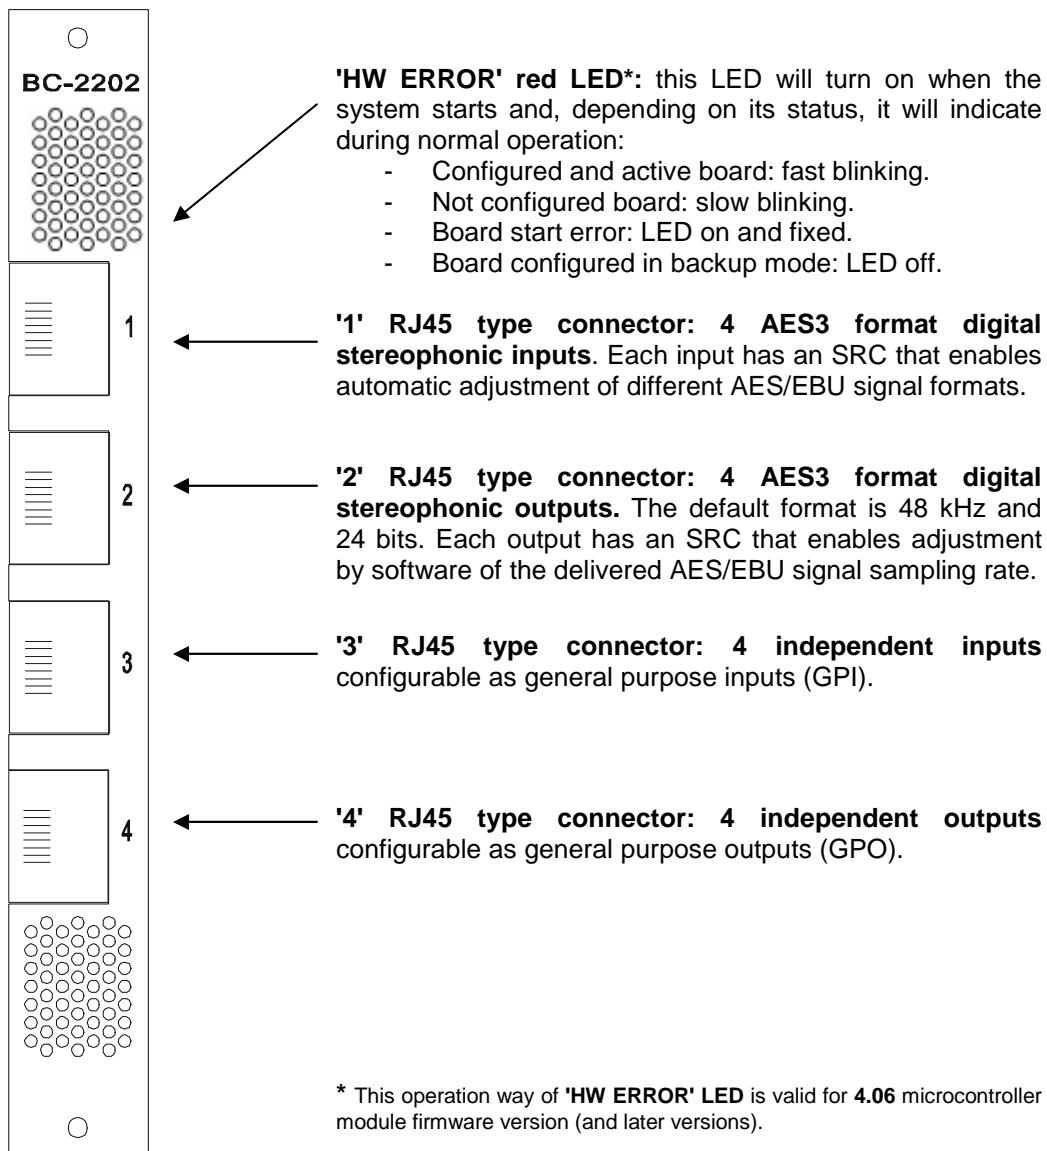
BC-2202

1

2

3

4

**'HW ERROR' red LED*:** this LED will turn on when the system starts and, depending on its status, it will indicate during normal operation:
- Configured and active board: fast blinking.
- Not configured board: slow blinking.
- Board start error: LED on and fixed.
- Board configured in backup mode: LED off.

**'1' RJ45 type connector: 4 AES3 format digital stereophonic inputs**. Each input has an SRC that enables automatic adjustment of different AES/EBU signal formats.

**'2' RJ45 type connector: 4 AES3 format digital stereophonic outputs.** The default format is 48 kHz and 24 bits. Each output has an SRC that enables adjustment by software of the delivered AES/EBU signal sampling rate.

**'3' RJ45 type connector: 4 independent inputs** configurable as general purpose inputs (GPI).

**'4' RJ45 type connector: 4 independent outputs** configurable as general purpose outputs (GPO).

**\*** This operation way of **'HW ERROR' LED** is valid for **4.06** microcontroller module firmware version (and later versions).